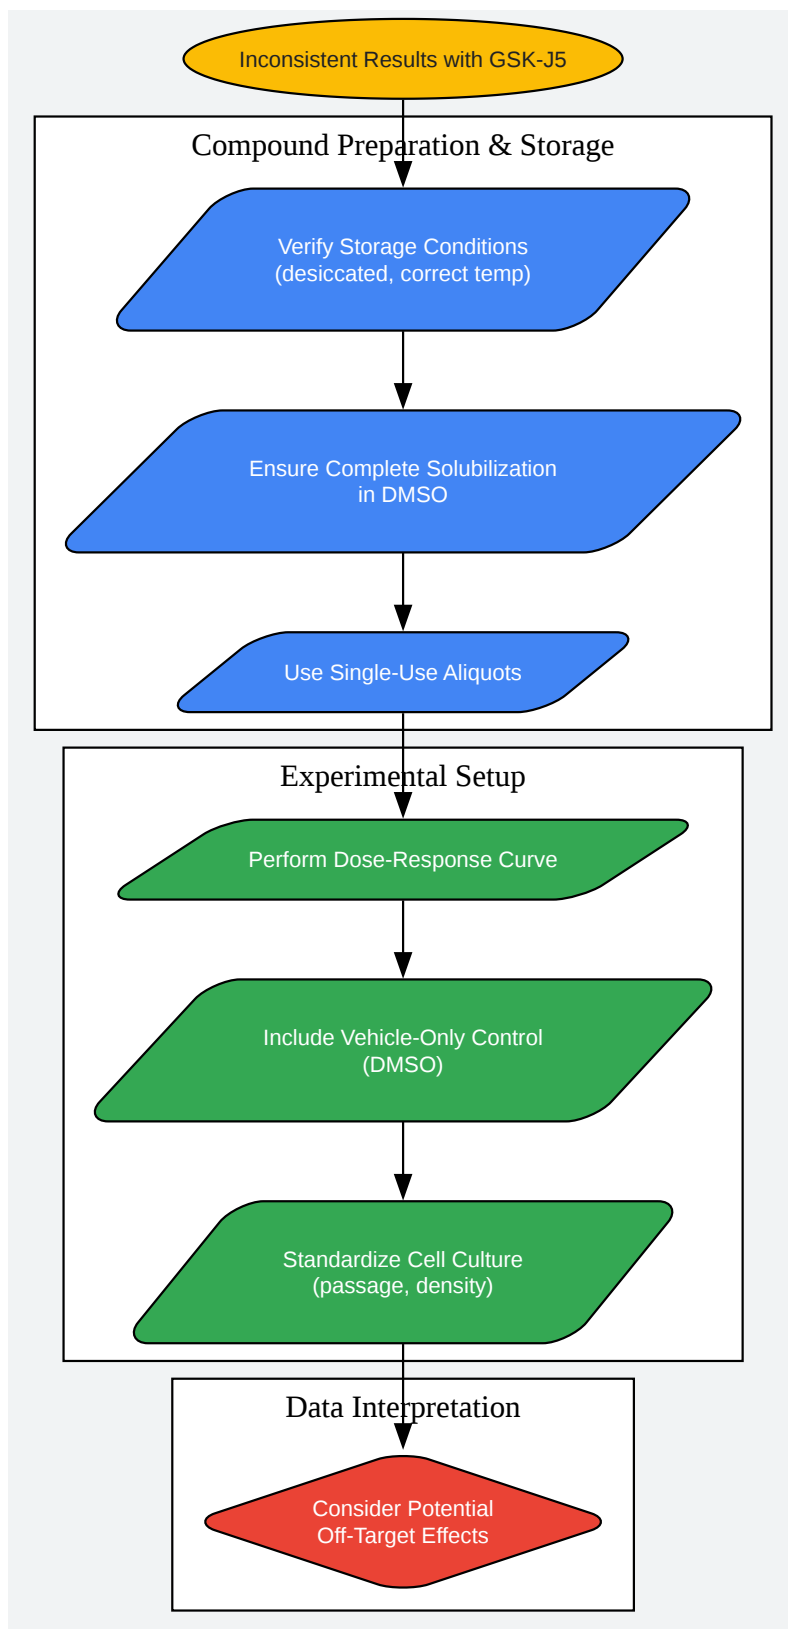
Inconsistent Results with GSK-J5

Compound Preparation & Storage

Verify Storage Conditions
(desiccated, correct temp)

Ensure Complete Solubilization
in DMSO

Use Single-Use Aliquots

Experimental Setup

Perform Dose-Response Curve

Include Vehicle-Only Control
(DMSO)

Standardize Cell Culture
(passage, density)

Data Interpretation

Consider Potential
Off-Target Effects